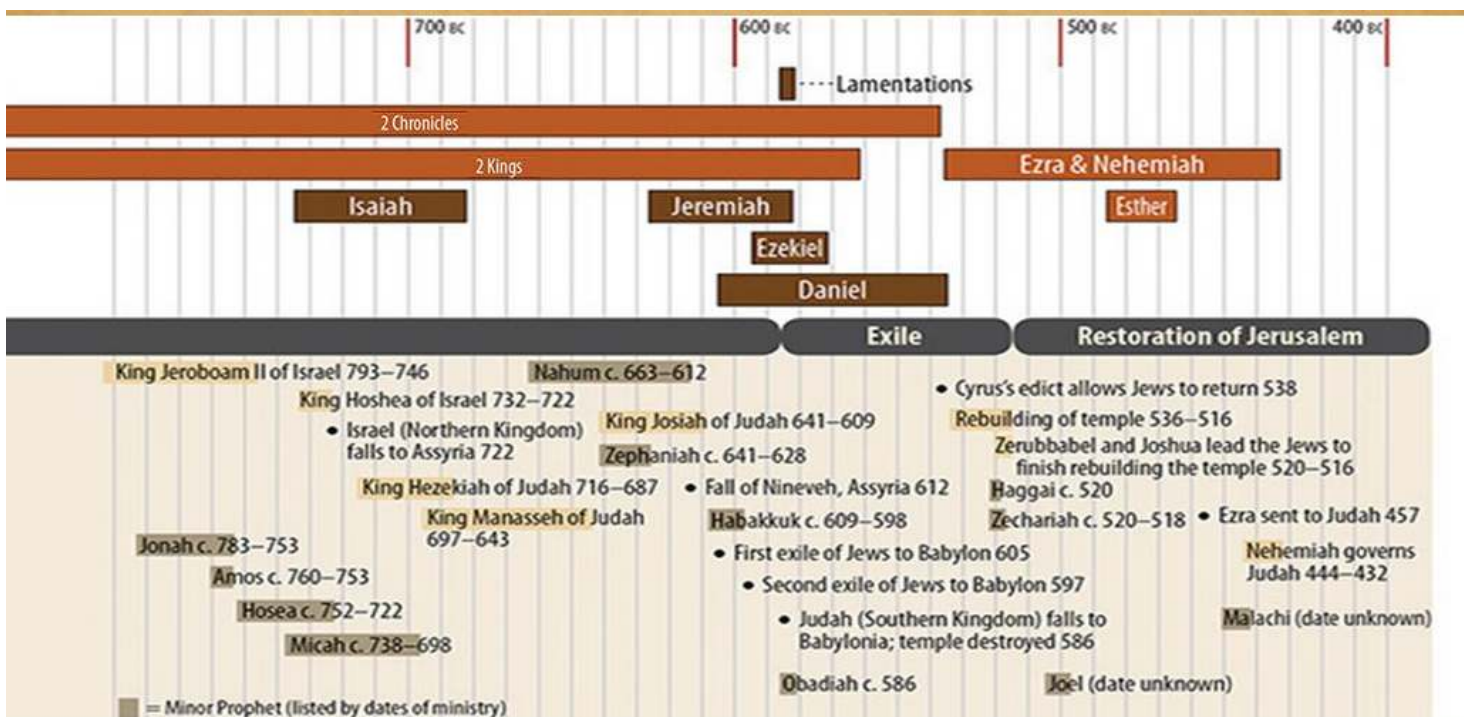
700 BC
600 BC
500 BC
400 BC

Lamentations

2 Chronicles

2 Kings

Ezra & Nehemiah

Isaiah

Jeremiah

Esther

Ezekiel

Daniel

Exile

Restoration of Jerusalem

King Jeroboam II of Israel 793–746

Nahum c. 663–612

King Hoshea of Israel 732–722

• Israel (Northern Kingdom) falls to Assyria 722

King Josiah of Judah 641–609

Zephaniah c. 641–628

King Hezekiah of Judah 716–687

• Fall of Nineveh, Assyria 612

King Manasseh of Judah 697–643

Habakkuk c. 609–598

Jonah c. 783–753

• First exile of Jews to Babylon 605

Amos c. 760–753

• Second exile of Jews to Babylon 597

Hosea c. 752–722

• Judah (Southern Kingdom) falls to Babylonia; temple destroyed 586

Micah c. 738–698

Obadiah c. 586

• Cyrus's edict allows Jews to return 538

Rebuilding of temple 536–516

Zerubbabel and Joshua lead the Jews to finish rebuilding the temple 520–516

Haggai c. 520

Zechariah c. 520–518

• Ezra sent to Judah 457

Nehemiah governs Judah 444–432

Malachi (date unknown)

Joel (date unknown)

= Minor Prophet (listed by dates of ministry)